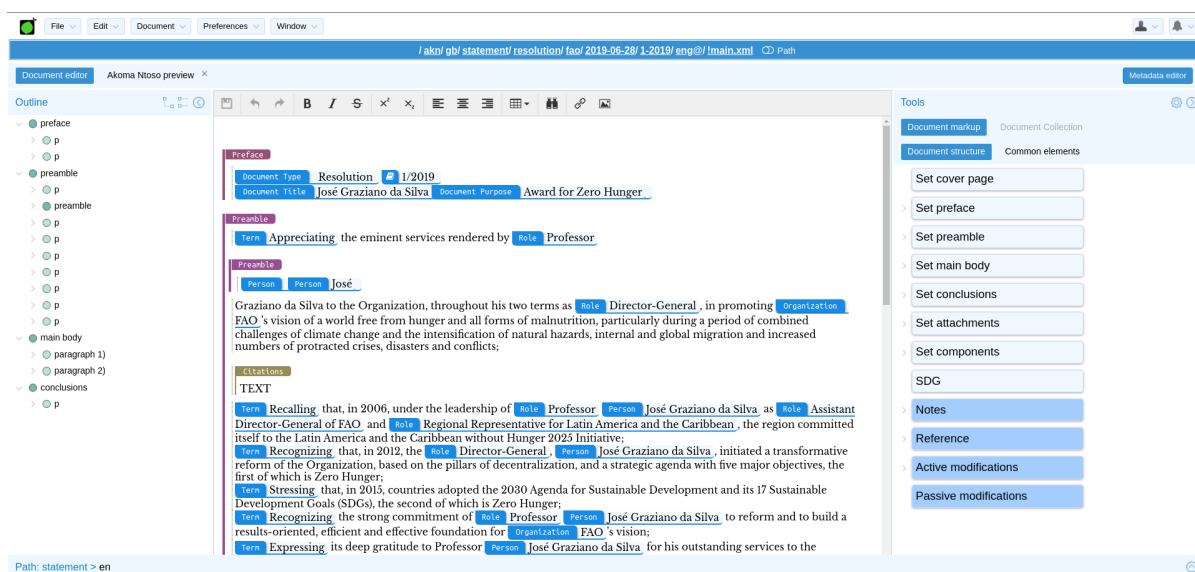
File Edit Document Preferences Window

/ akn/ gb/ statement/ resolution/ fao/ 2019-06-28/ 1-2019/ eng@/ !main.xml Path

Document editor Akoma Ntoso preview ×

Metadata editor

Outline

preface
p
p
preamble
p
preamble
p
p
p
p
p
p
p
main body
paragraph 1)
paragraph 2)
conclusions
p

B I S $x^2$ $x_2$

Preface
Document Type Resolution 1/2019
Document Title José Graziano da Silva Document Purpose Award for Zero Hunger

Preamble
Term Appreciating the eminent services rendered by Role Professor

Preamble
Person Person José

Graziano da Silva to the Organization, throughout his two terms as Role Director-General , in promoting Organization FAO 's vision of a world free from hunger and all forms of malnutrition, particularly during a period of combined challenges of climate change and the intensification of natural hazards, internal and global migration and increased numbers of protracted crises, disasters and conflicts;

Citations
TEXT

Term Recalling that, in 2006, under the leadership of Role Professor Person José Graziano da Silva as Role Assistant Director-General of FAO and Role Regional Representative for Latin America and the Caribbean , the region committed itself to the Latin America and the Caribbean without Hunger 2025 Initiative;
Term Recognizing that, in 2012, the Role Director-General , Person José Graziano da Silva , initiated a transformative reform of the Organization, based on the pillars of decentralization, and a strategic agenda with five major objectives, the first of which is Zero Hunger;
Term Stressing that, in 2015, countries adopted the 2030 Agenda for Sustainable Development and its 17 Sustainable Development Goals (SDGs), the second of which is Zero Hunger;
Term Recognizing the strong commitment of Role Professor Person José Graziano da Silva to reform and to build a results-oriented, efficient and effective foundation for Organization FAO 's vision;
Term Expressing its deep gratitude to Professor Person José Graziano da Silva for his outstanding services to the

Tools
Document markup Document Collection
Document structure Common elements
Set cover page
Set preface
Set preamble
Set main body
Set conclusions
Set attachments
Set components
SDG
Notes
Reference
Active modifications
Passive modifications

Path: statement > en